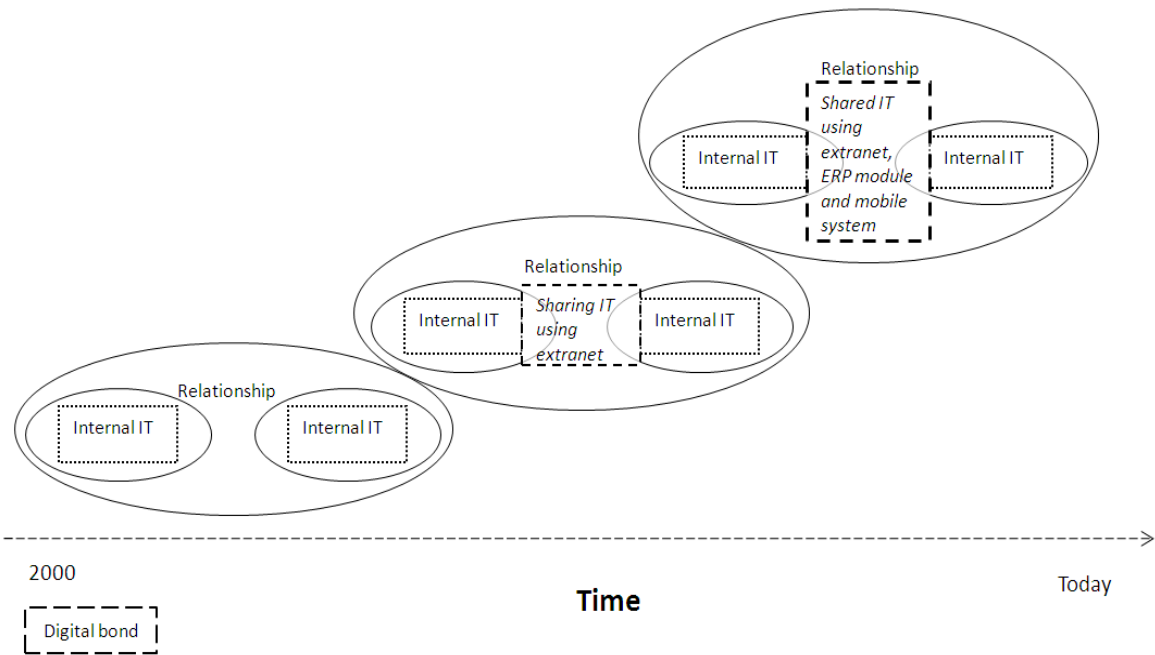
Relationship

Internal IT

Shared IT using extranet, ERP module and mobile system

Internal IT

Relationship

Internal IT

Sharing IT using extranet

Internal IT

Relationship

Internal IT

Internal IT

2000

Time

Today

Digital bond